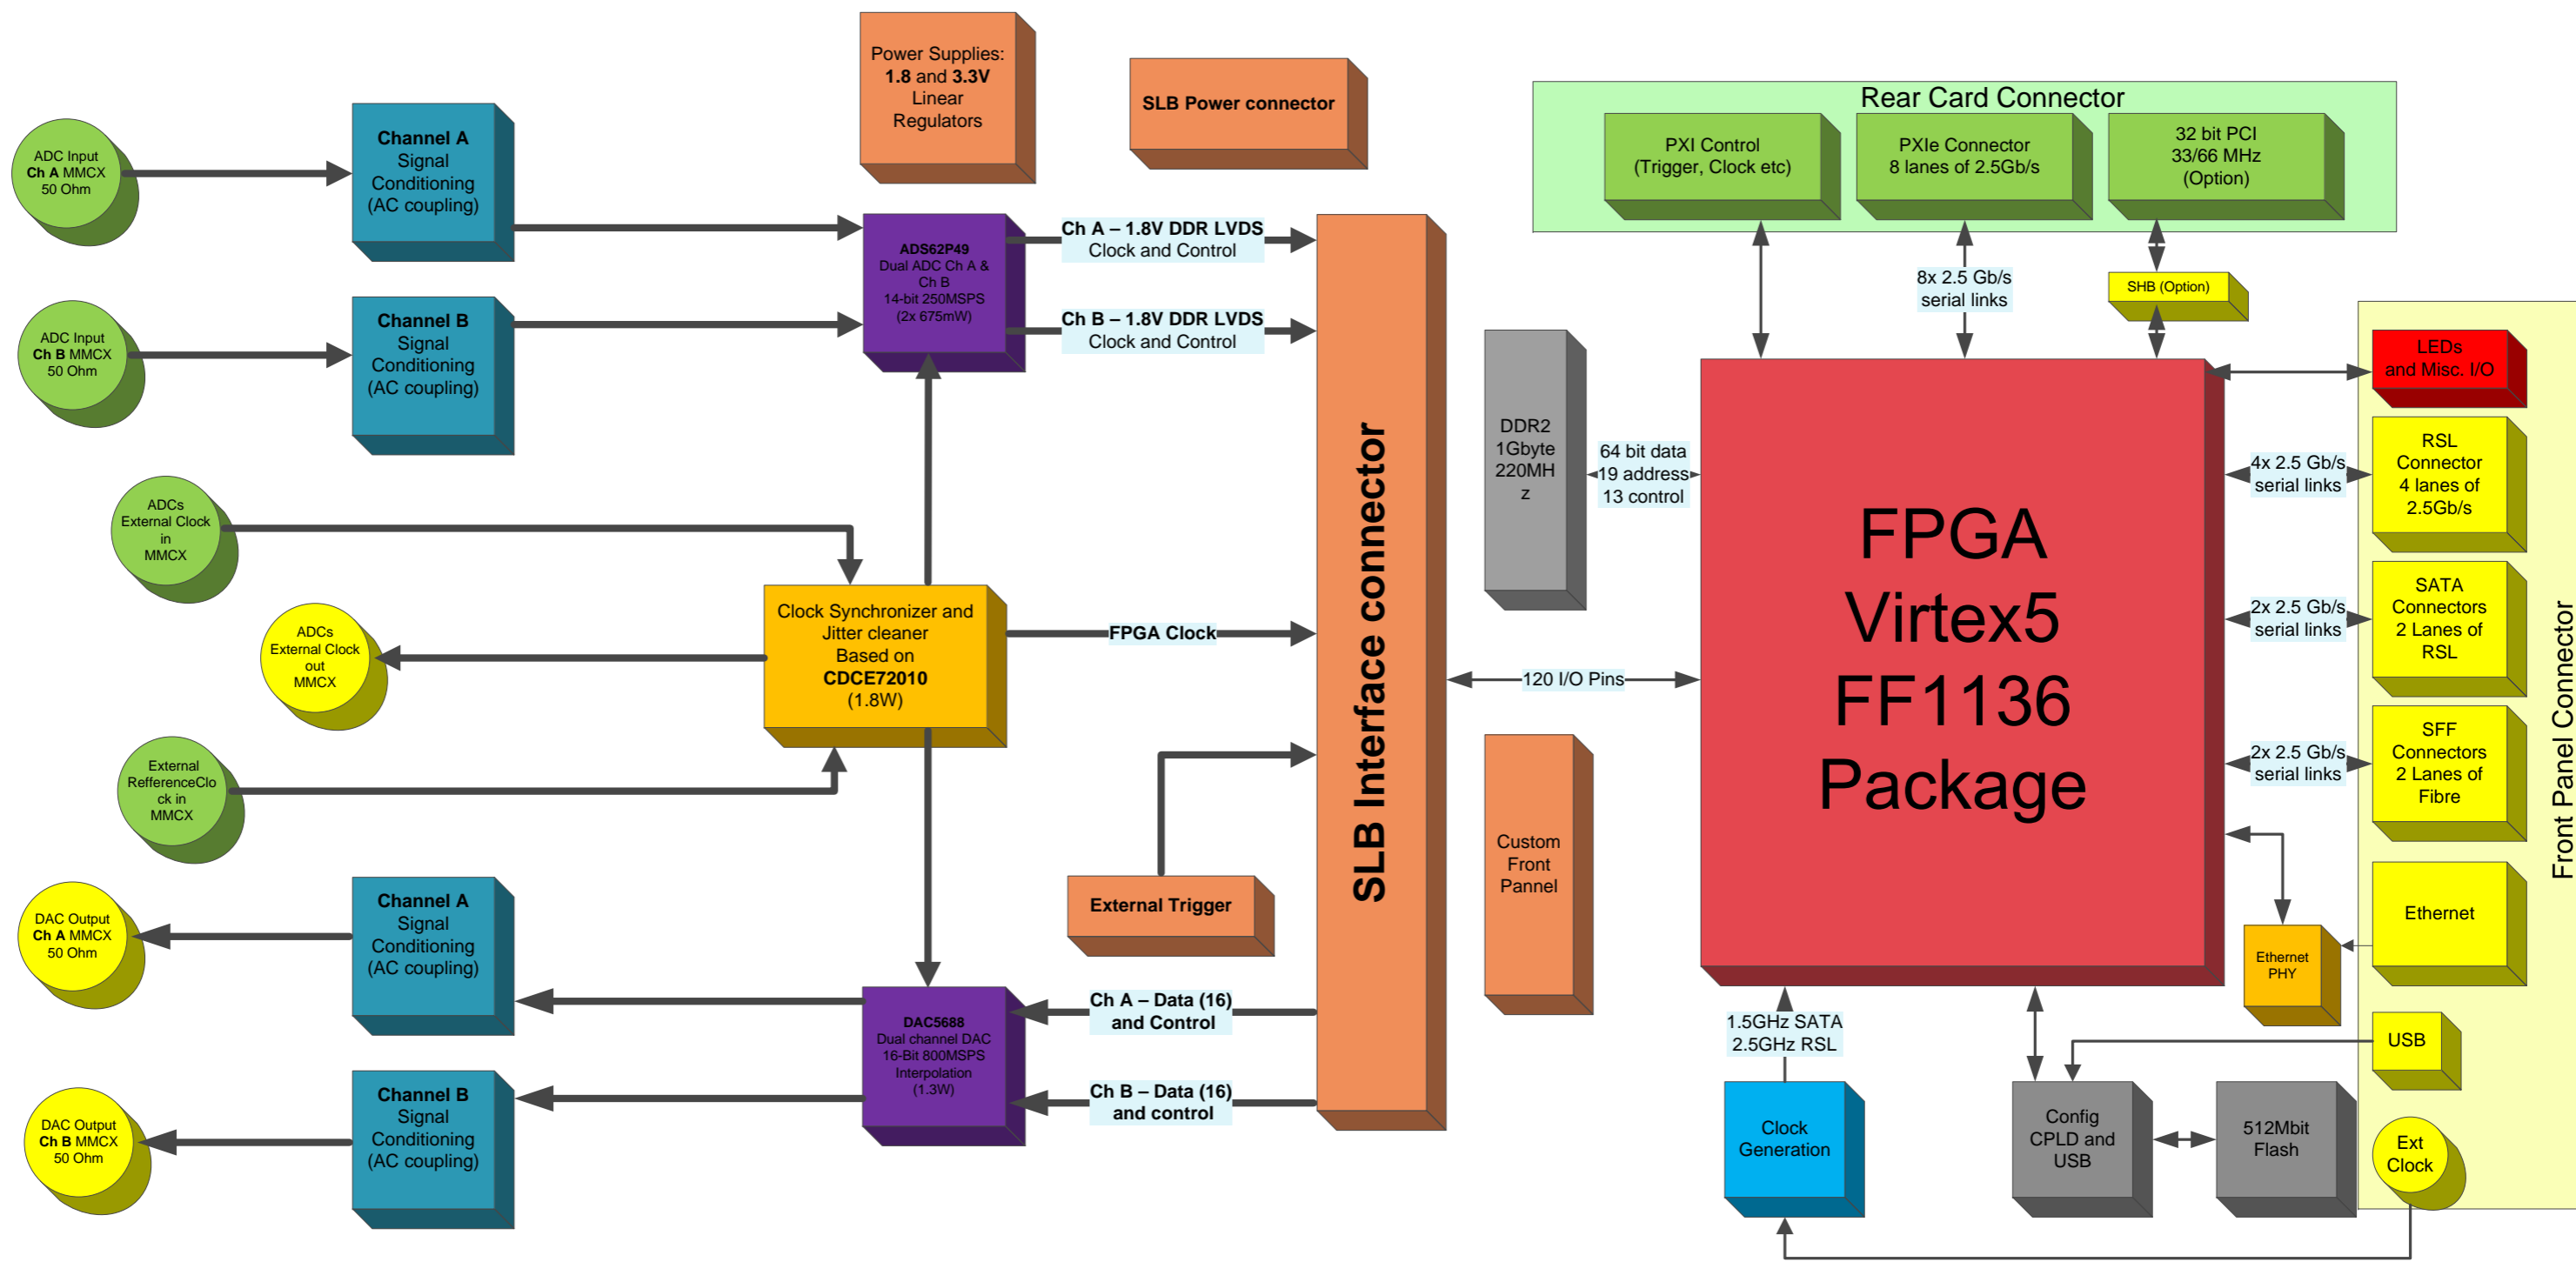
Power Supplies: 1.8 and 3.3V Linear Regulators

SLB Power connector

Rear Card Connector

PXI Control (Trigger, Clock etc)

PXIe Connector 8 lanes of 2.5Gb/s

32 bit PCI 33/66 MHz (Option)

ADC Input Ch A MMCX 50 Ohm

Channel A Signal Conditioning (AC coupling)

ADS62P49 Dual ADC Ch A & Ch B 14-bit 250MSPS (2x 675mW)

Ch A – 1.8V DDR LVDS Clock and Control

Ch B – 1.8V DDR LVDS Clock and Control

ADC Input Ch B MMCX 50 Ohm

Channel B Signal Conditioning (AC coupling)

8x 2.5 Gb/s serial links

SHB (Option)

LEDs and Misc. I/O

DDR2 1Gbyte 220MHz

64 bit data 19 address 13 control

RSL Connector 4 lanes of 2.5Gb/s

4x 2.5 Gb/s serial links

ADCs External Clock in MMCX

FPGA Virtex5 FF1136 Package

SLB Interface connector

Clock Synchronizer and Jitter cleaner Based on CDCE72010 (1.8W)

FPGA Clock

ADCs External Clock out MMCX

120 I/O Pins

SATA Connectors 2 Lanes of RSL

2x 2.5 Gb/s serial links

SFF Connectors 2 Lanes of Fibre

2x 2.5 Gb/s serial links

Front Panel Connector

External RefferenceClock in MMCX

Custom Front Pannel

External Trigger

Ethernet

Ethernet PHY

DAC Output Ch A MMCX 50 Ohm

Channel A Signal Conditioning (AC coupling)

DAC5688 Dual channel DAC 16-Bit 800MSPS Interpolation (1.3W)

Ch A – Data (16) and Control

Ch B – Data (16) and control

1.5GHz SATA 2.5GHz RSL

USB

DAC Output Ch B MMCX 50 Ohm

Channel B Signal Conditioning (AC coupling)

Clock Generation

Config CPLD and USB

512Mbit Flash

Ext Clock